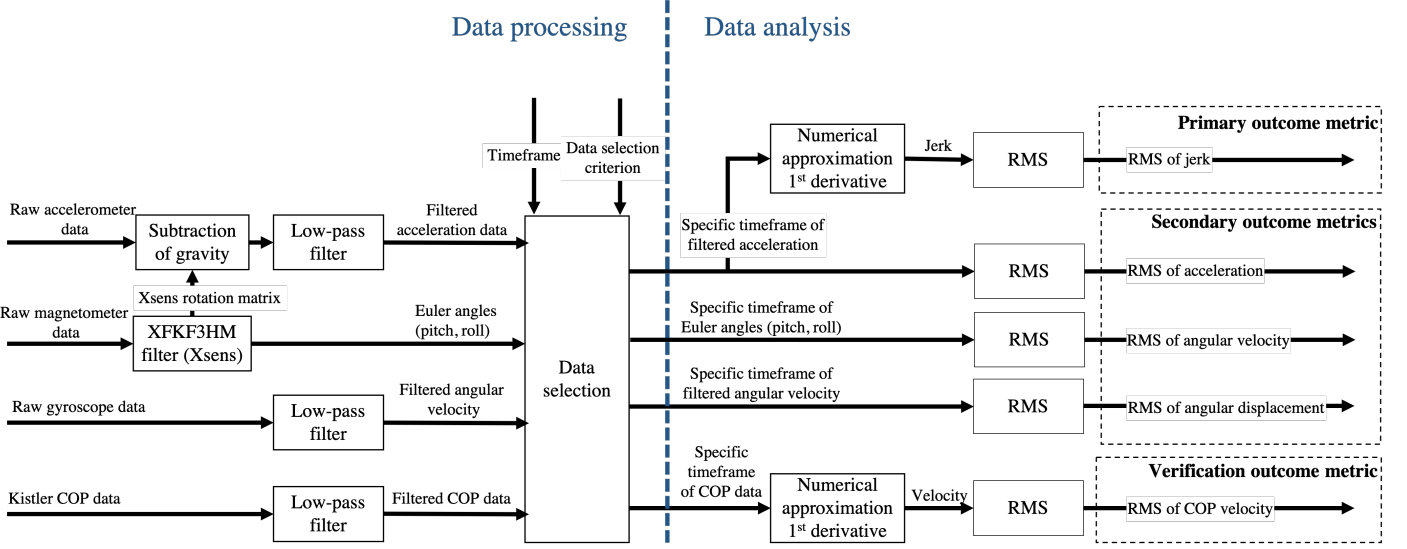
Data processing

Data analysis

Timeframe

Data selection criterion

Raw accelerometer data

Subtraction of gravity

Low-pass filter

Filtered acceleration data

Xsens rotation matrix

Raw magnetometer data

XFKF3HM filter (Xsens)

Euler angles (pitch, roll)

Raw gyroscope data

Low-pass filter

Filtered angular velocity

Kistler COP data

Low-pass filter

Filtered COP data

Data selection

Numerical approximation 1$^{st}$ derivative

Jerk

RMS

Primary outcome metric

RMS of jerk

Specific timeframe of filtered acceleration

Secondary outcome metrics

RMS

RMS of acceleration

Specific timeframe of Euler angles (pitch, roll)

RMS

RMS of angular velocity

Specific timeframe of filtered angular velocity

RMS

RMS of angular displacement

Specific timeframe of COP data

Numerical approximation 1$^{st}$ derivative

Velocity

RMS

Verification outcome metric

RMS of COP velocity